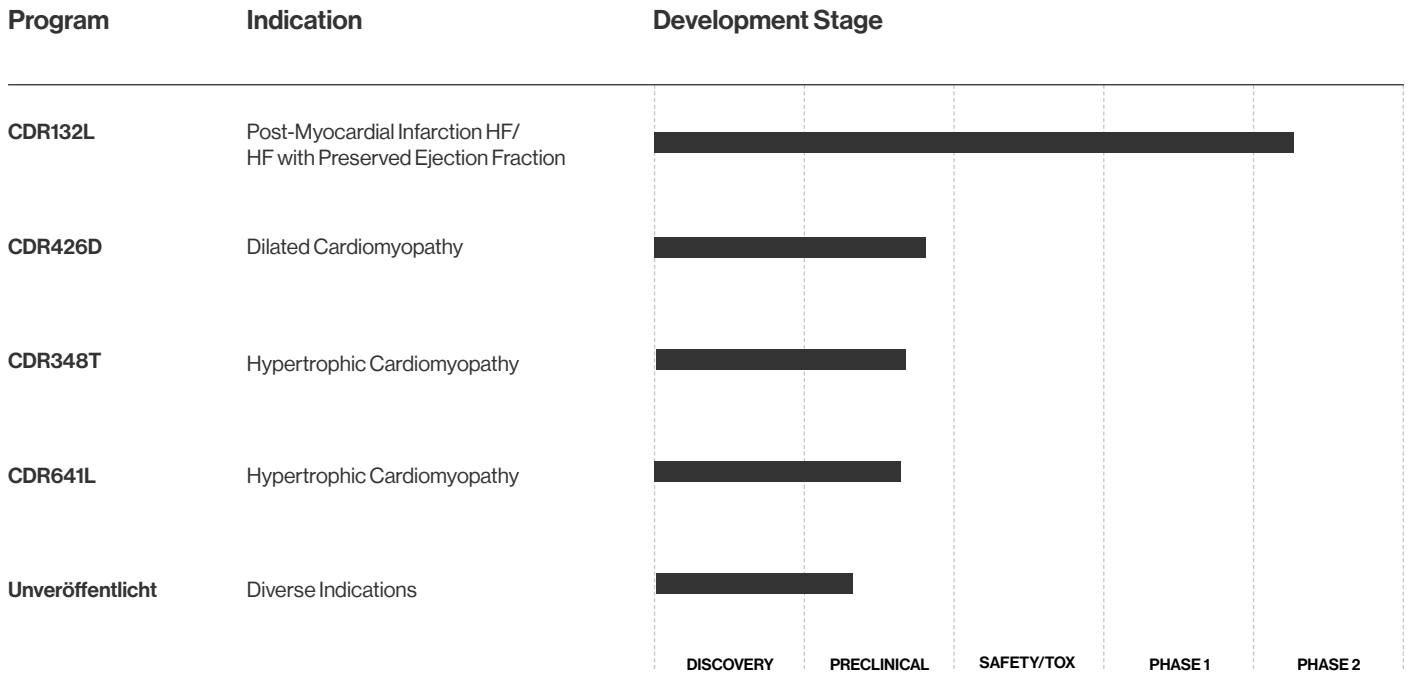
| Program | Indication | Development Stage |
|---|---|---|
| CDR132L | Post-Myocardial Infarction HF/ HF with Preserved Ejection Fraction | |
| CDR426D | Dilated Cardiomyopathy | |
| CDR348T | Hypertrophic Cardiomyopathy | |
| CDR641L | Hypertrophic Cardiomyopathy | |
| Unveröffentlicht | Diverse Indications | |

DISCOVERY PRECLINICAL SAFETY/TOX PHASE 1 PHASE 2